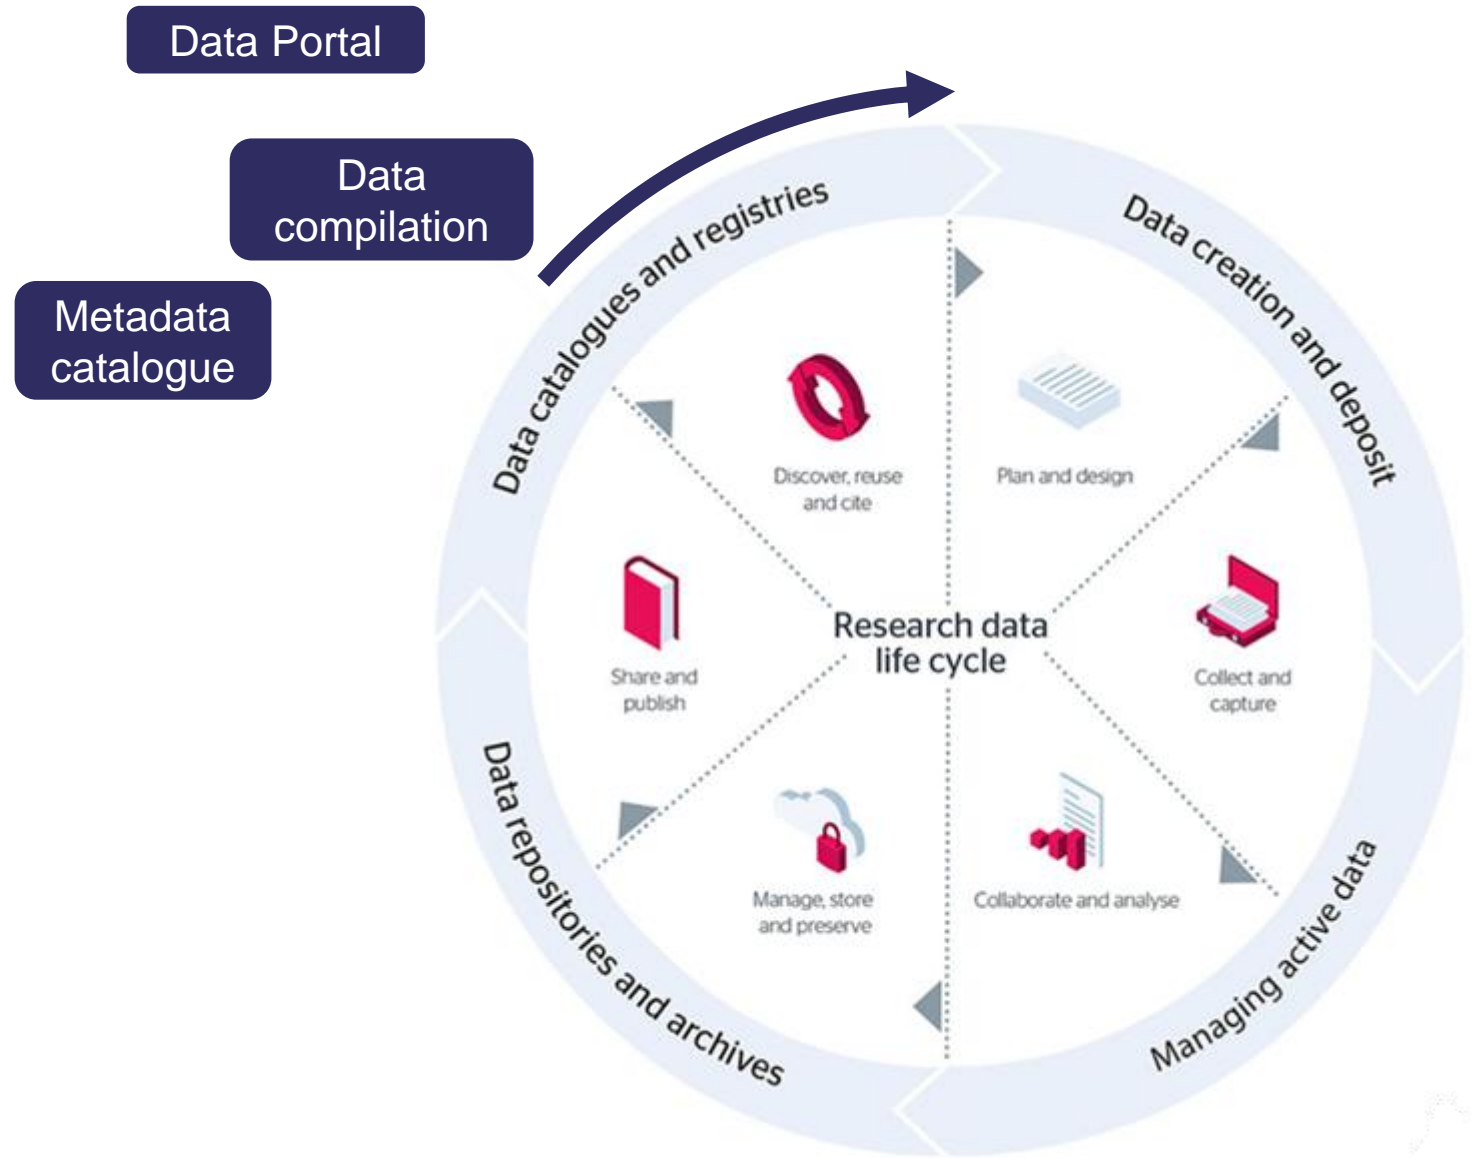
Data Portal

Data compilation

Metadata catalogue

Data catalogues and registries

Data creation and deposit

Managing active data

Data repositories and archives

Research data life cycle

Discover, reuse and cite

Plan and design

Collect and capture

Collaborate and analyse

Manage, store and preserve

Share and publish